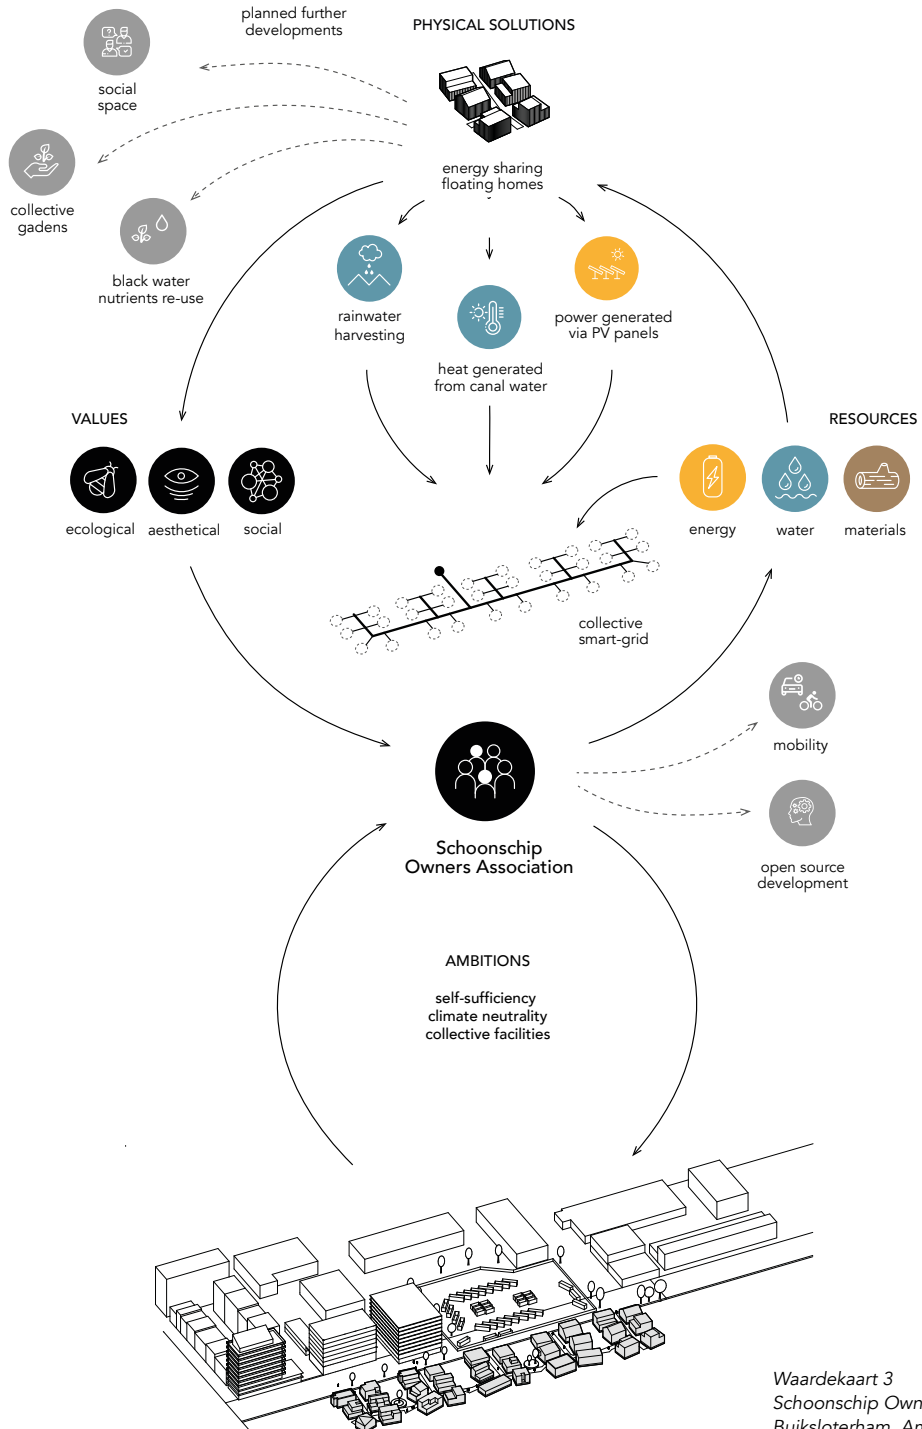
planned further developments

PHYSICAL SOLUTIONS

social space

collective gadens

black water nutrients re-use

energy sharing floating homes

rainwater harvesting

heat generated from canal water

power generated via PV panels

VALUES

ecological

aesthetical

social

RESOURCES

energy

water

materials

collective smart-grid

mobility

Schoonschip Owners Association

open source development

AMBITIONS

self-sufficiency
climate neutrality
collective facilities

Waardekaart 3
Schoonschip Own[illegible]
Buiksloterham, Am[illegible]